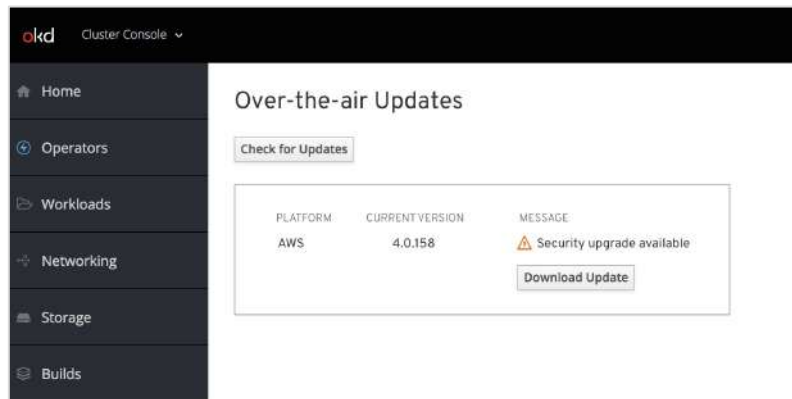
okd Cluster Console

Home

Operators

Workloads

Networking

Storage

Builds

Over-the-air Updates

Check for Updates

| PLATFORM | CURRENT VERSION | MESSAGE |
|---|---|---|
| AWS | 4.0.158 | Security upgrade available |

Download Update